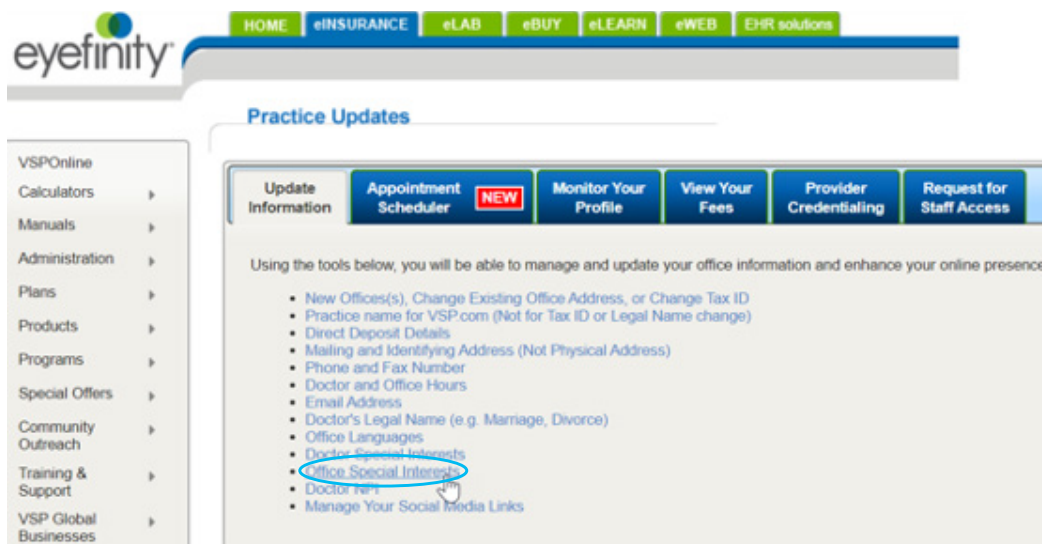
eyefinity

HOME eINSURANCE eLAB eBUY eLEARN eWEB EHR solutions

Practice Updates

VSPOnline
Calculators
Manuals
Administration
Plans
Products
Programs
Special Offers
Community Outreach
Training & Support
VSP Global Businesses

Update Information | Appointment Scheduler NEW | Monitor Your Profile | View Your Fees | Provider Credentialing | Request for Staff Access

Using the tools below, you will be able to manage and update your office information and enhance your online presence

- New Offices(s), Change Existing Office Address, or Change Tax ID
- Practice name for VSP.com (Not for Tax ID or Legal Name change)
- Direct Deposit Details
- Mailing and Identifying Address (Not Physical Address)
- Phone and Fax Number
- Doctor and Office Hours
- Email Address
- Doctor's Legal Name (e.g. Marriage, Divorce)
- Office Languages
- Doctor Special Interests
- Office Special Interests
- Doctor NPI
- Manage Your Social Media Links